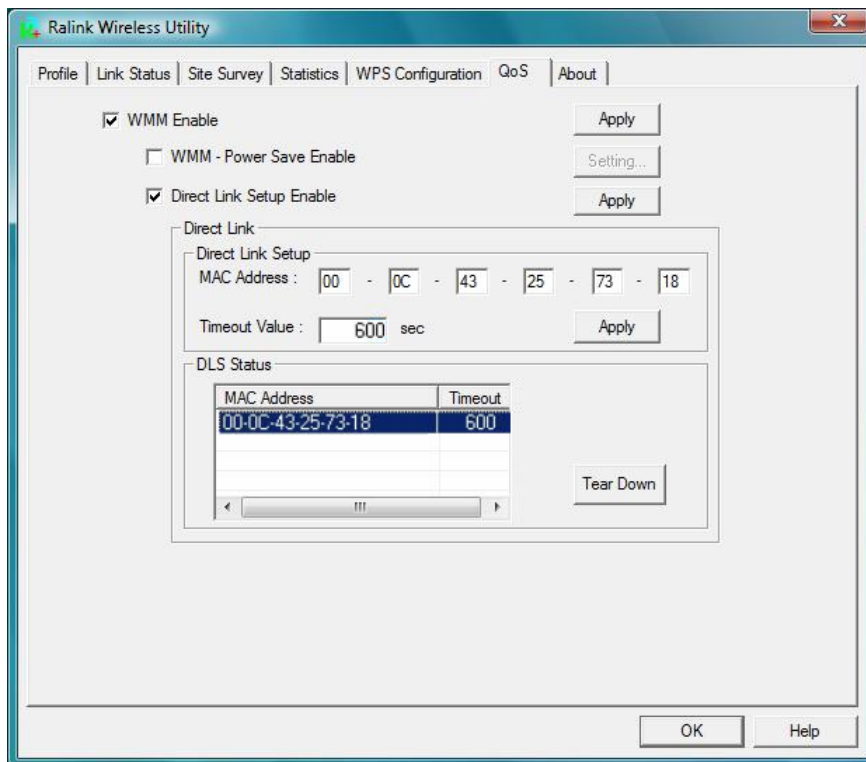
Ralink Wireless Utility

Profile | Link Status | Site Survey | Statistics | WPS Configuration | QoS | About

WMM Enable
Apply

WMM - Power Save Enable
Setting...

Direct Link Setup Enable
Apply

Direct Link

Direct Link Setup

MAC Address : 00 - 0C - 43 - 25 - 73 - 18

Timeout Value : 600 sec
Apply

DLS Status

| MAC Address | Timeout |
|---|---|
| 00-0C-43-25-73-18 | 600 |

Tear Down

OK
Help